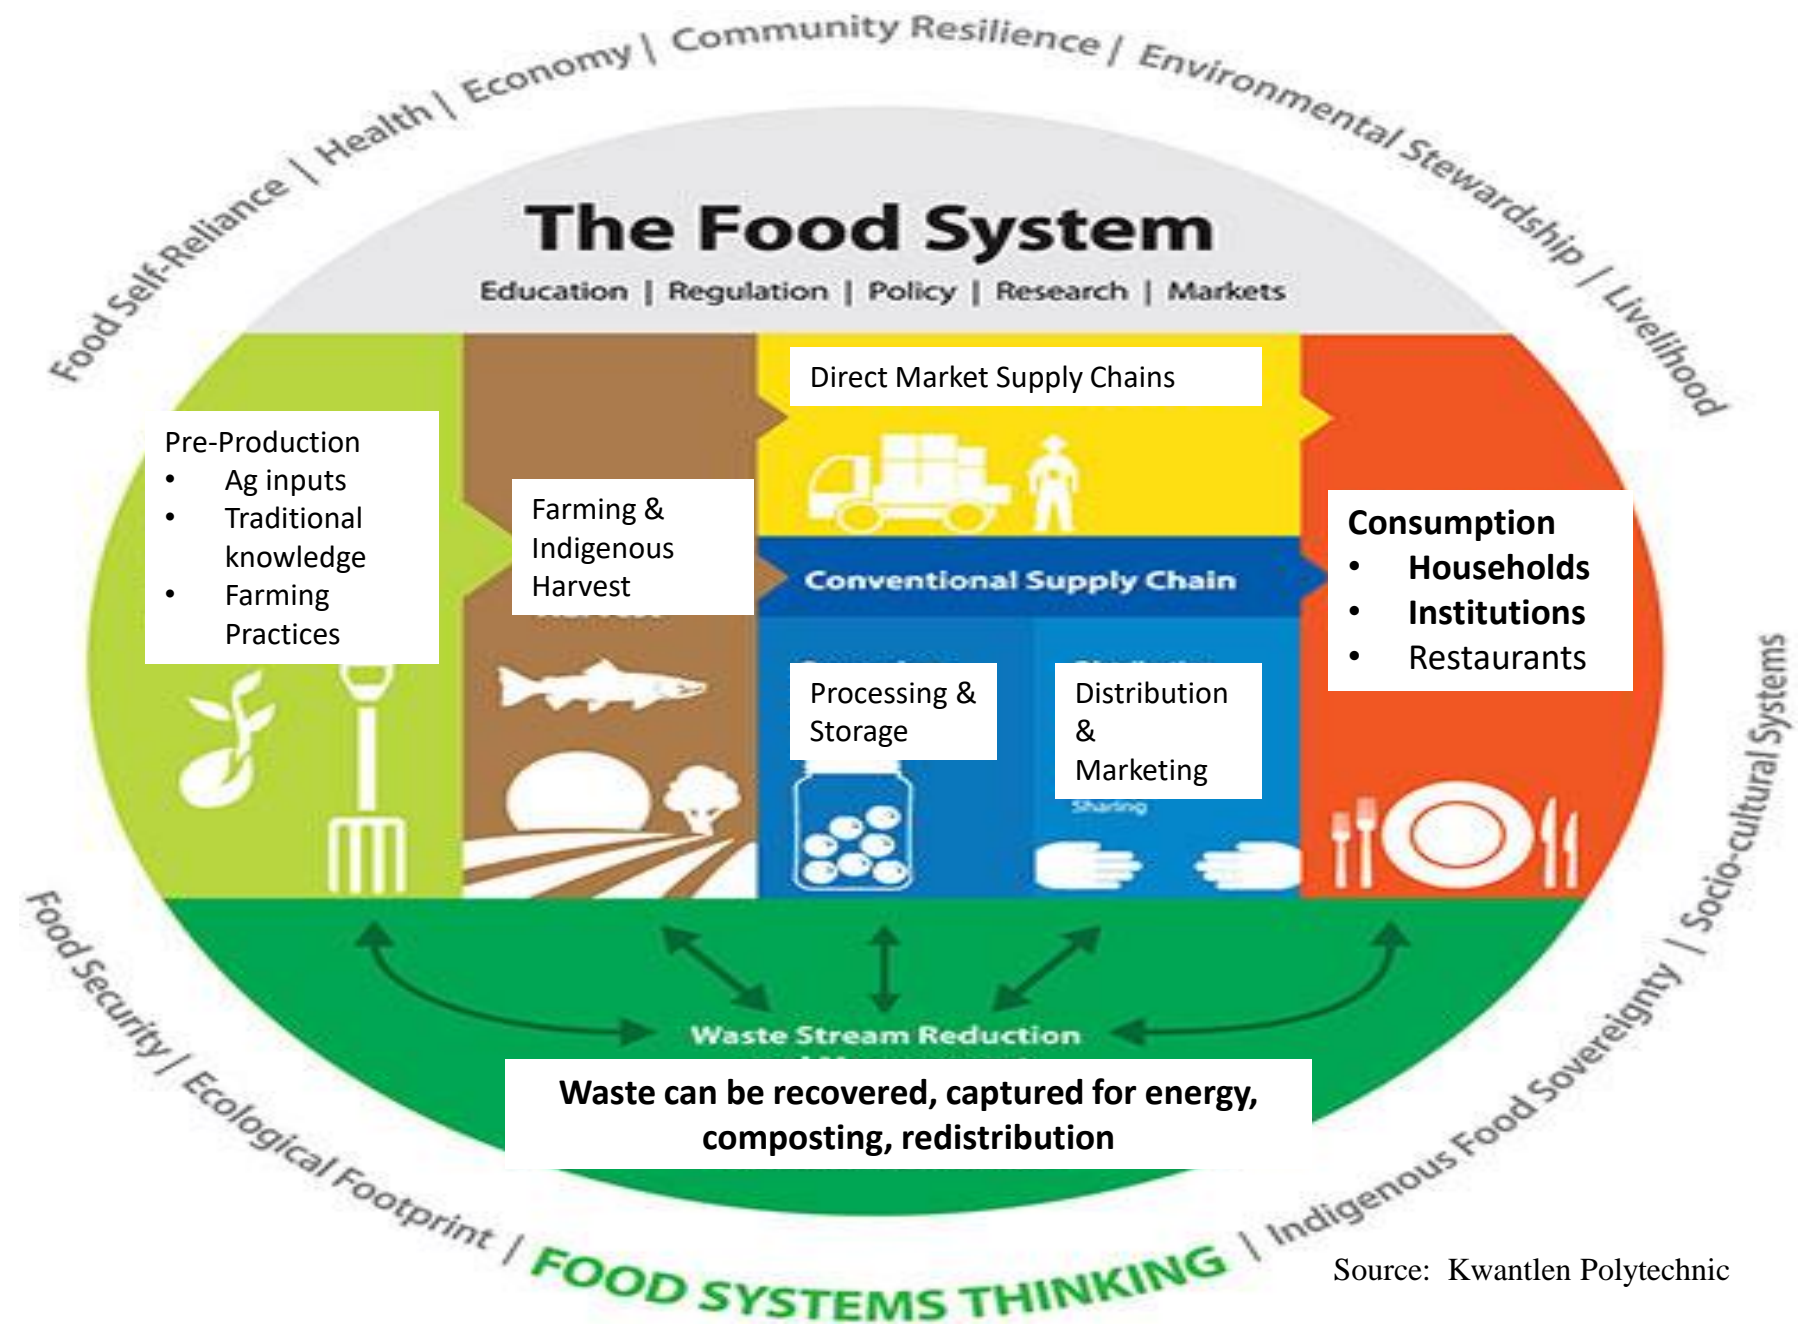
Food Self-Reliance | Health | Economy | Community Resilience | Environmental Stewardship | Livelihood

The Food System

Education | Regulation | Policy | Research | Markets

Pre-Production
• Ag inputs
• Traditional knowledge
• Farming Practices

Farming & Indigenous Harvest

Direct Market Supply Chains

Conventional Supply Chain

Processing & Storage

Distribution & Marketing

Sharing

Consumption
• Households
• Institutions
• Restaurants

Waste Stream Reduction

Waste can be recovered, captured for energy, composting, redistribution

Socio-cultural Systems | Indigenous Food Sovereignty | FOOD SYSTEMS THINKING | Ecological Footprint | Food Security

Source: Kwantlen Polytechnic